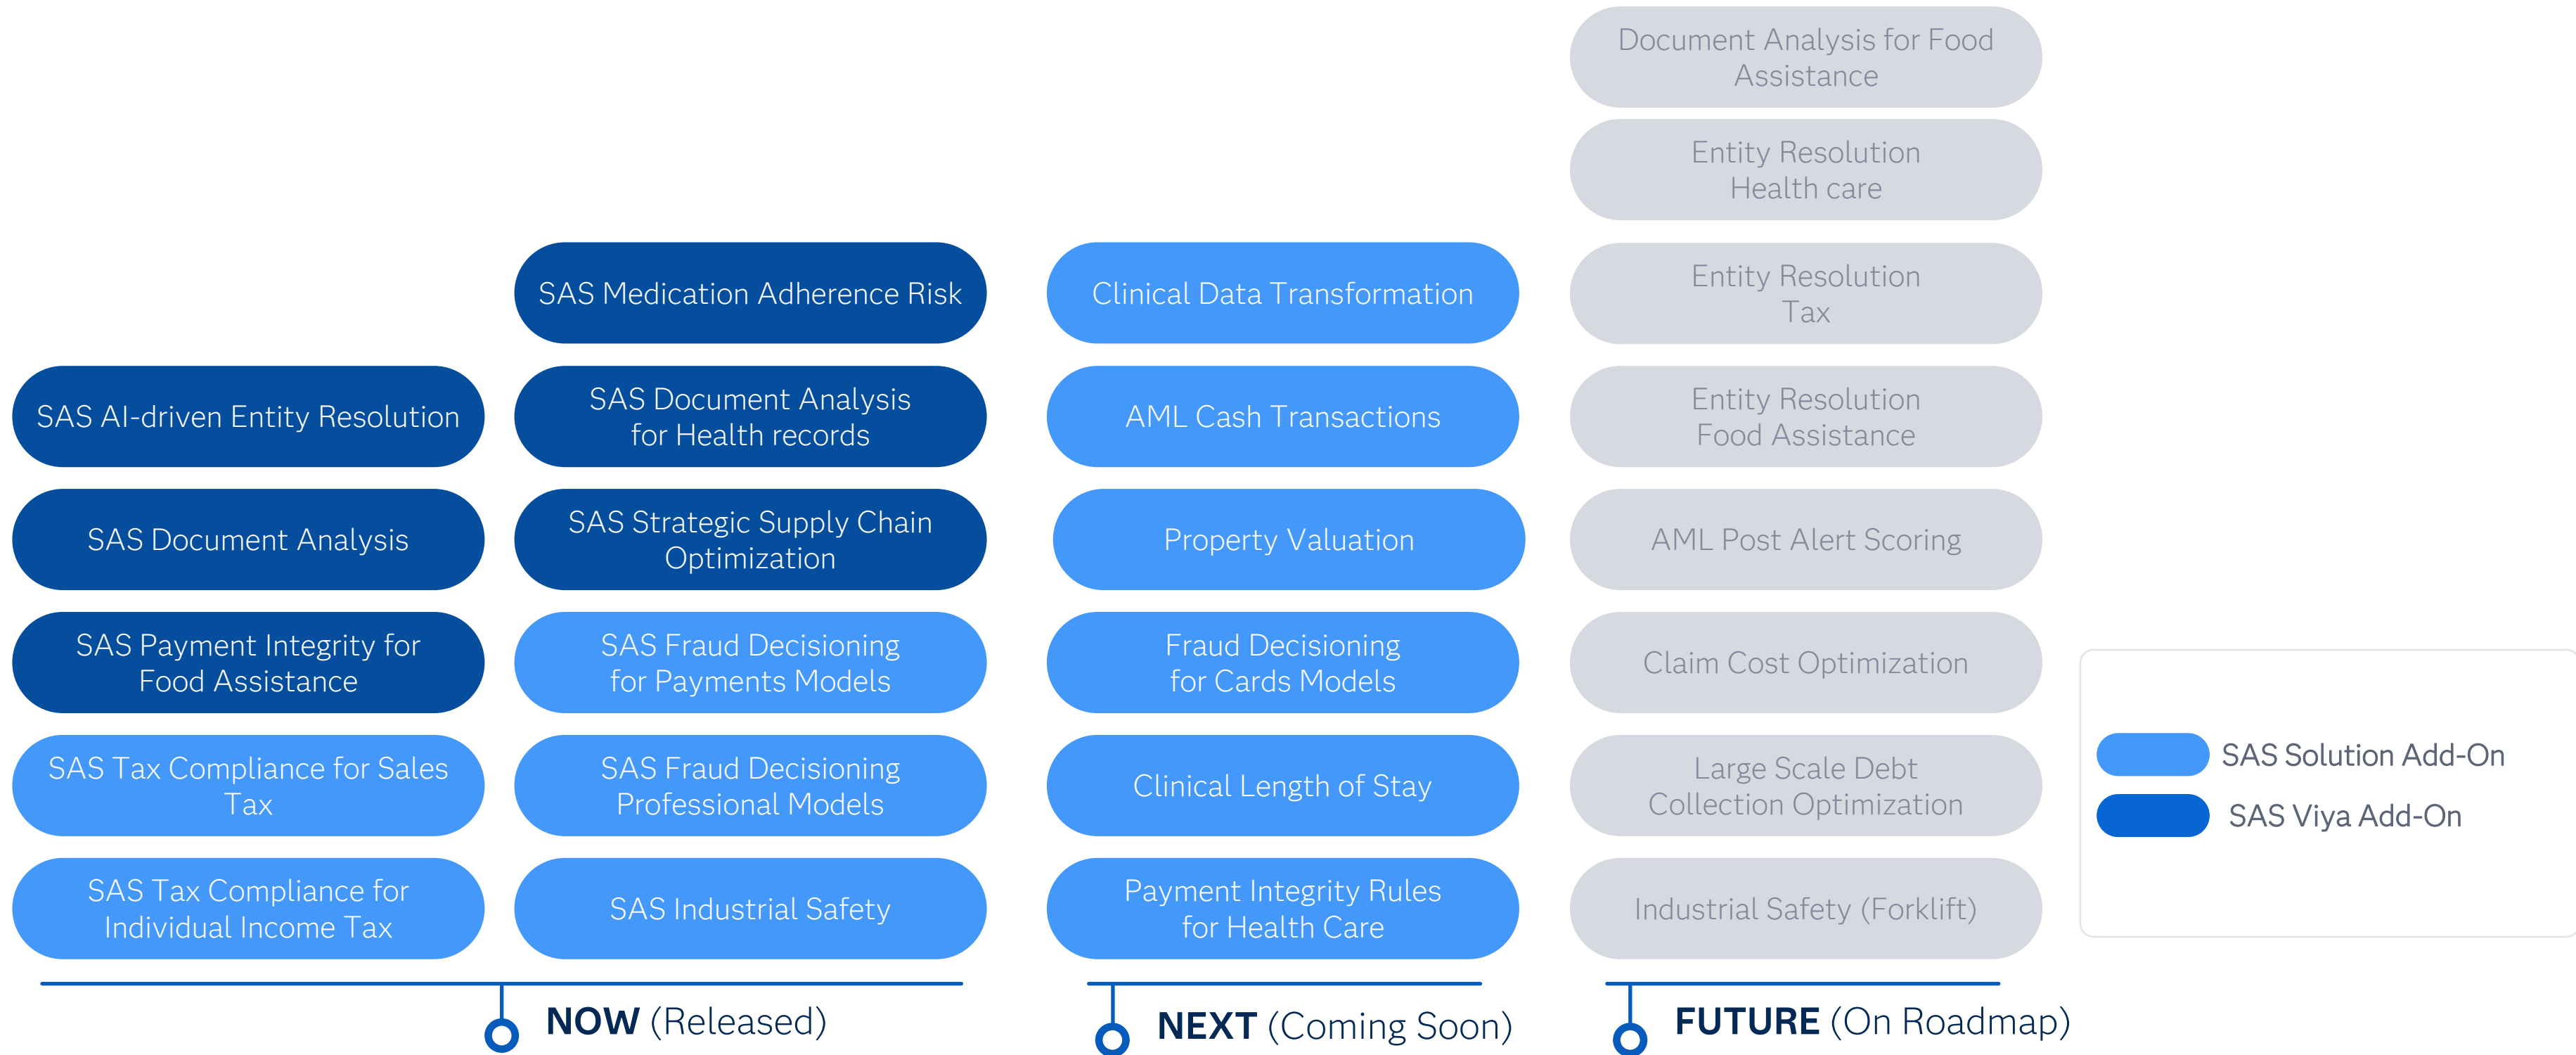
SAS AI-driven Entity Resolution

SAS Document Analysis

SAS Payment Integrity for Food Assistance

SAS Tax Compliance for Sales Tax

SAS Tax Compliance for Individual Income Tax

SAS Medication Adherence Risk

SAS Document Analysis for Health records

SAS Strategic Supply Chain Optimization

SAS Fraud Decisioning for Payments Models

SAS Fraud Decisioning Professional Models

SAS Industrial Safety

NOW (Released)

Clinical Data Transformation

AML Cash Transactions

Property Valuation

Fraud Decisioning for Cards Models

Clinical Length of Stay

Payment Integrity Rules for Health Care

NEXT (Coming Soon)

Document Analysis for Food Assistance

Entity Resolution Health care

Entity Resolution Tax

Entity Resolution Food Assistance

AML Post Alert Scoring

Claim Cost Optimization

Large Scale Debt Collection Optimization

Industrial Safety (Forklift)

FUTURE (On Roadmap)

SAS Solution Add-On

SAS Viya Add-On